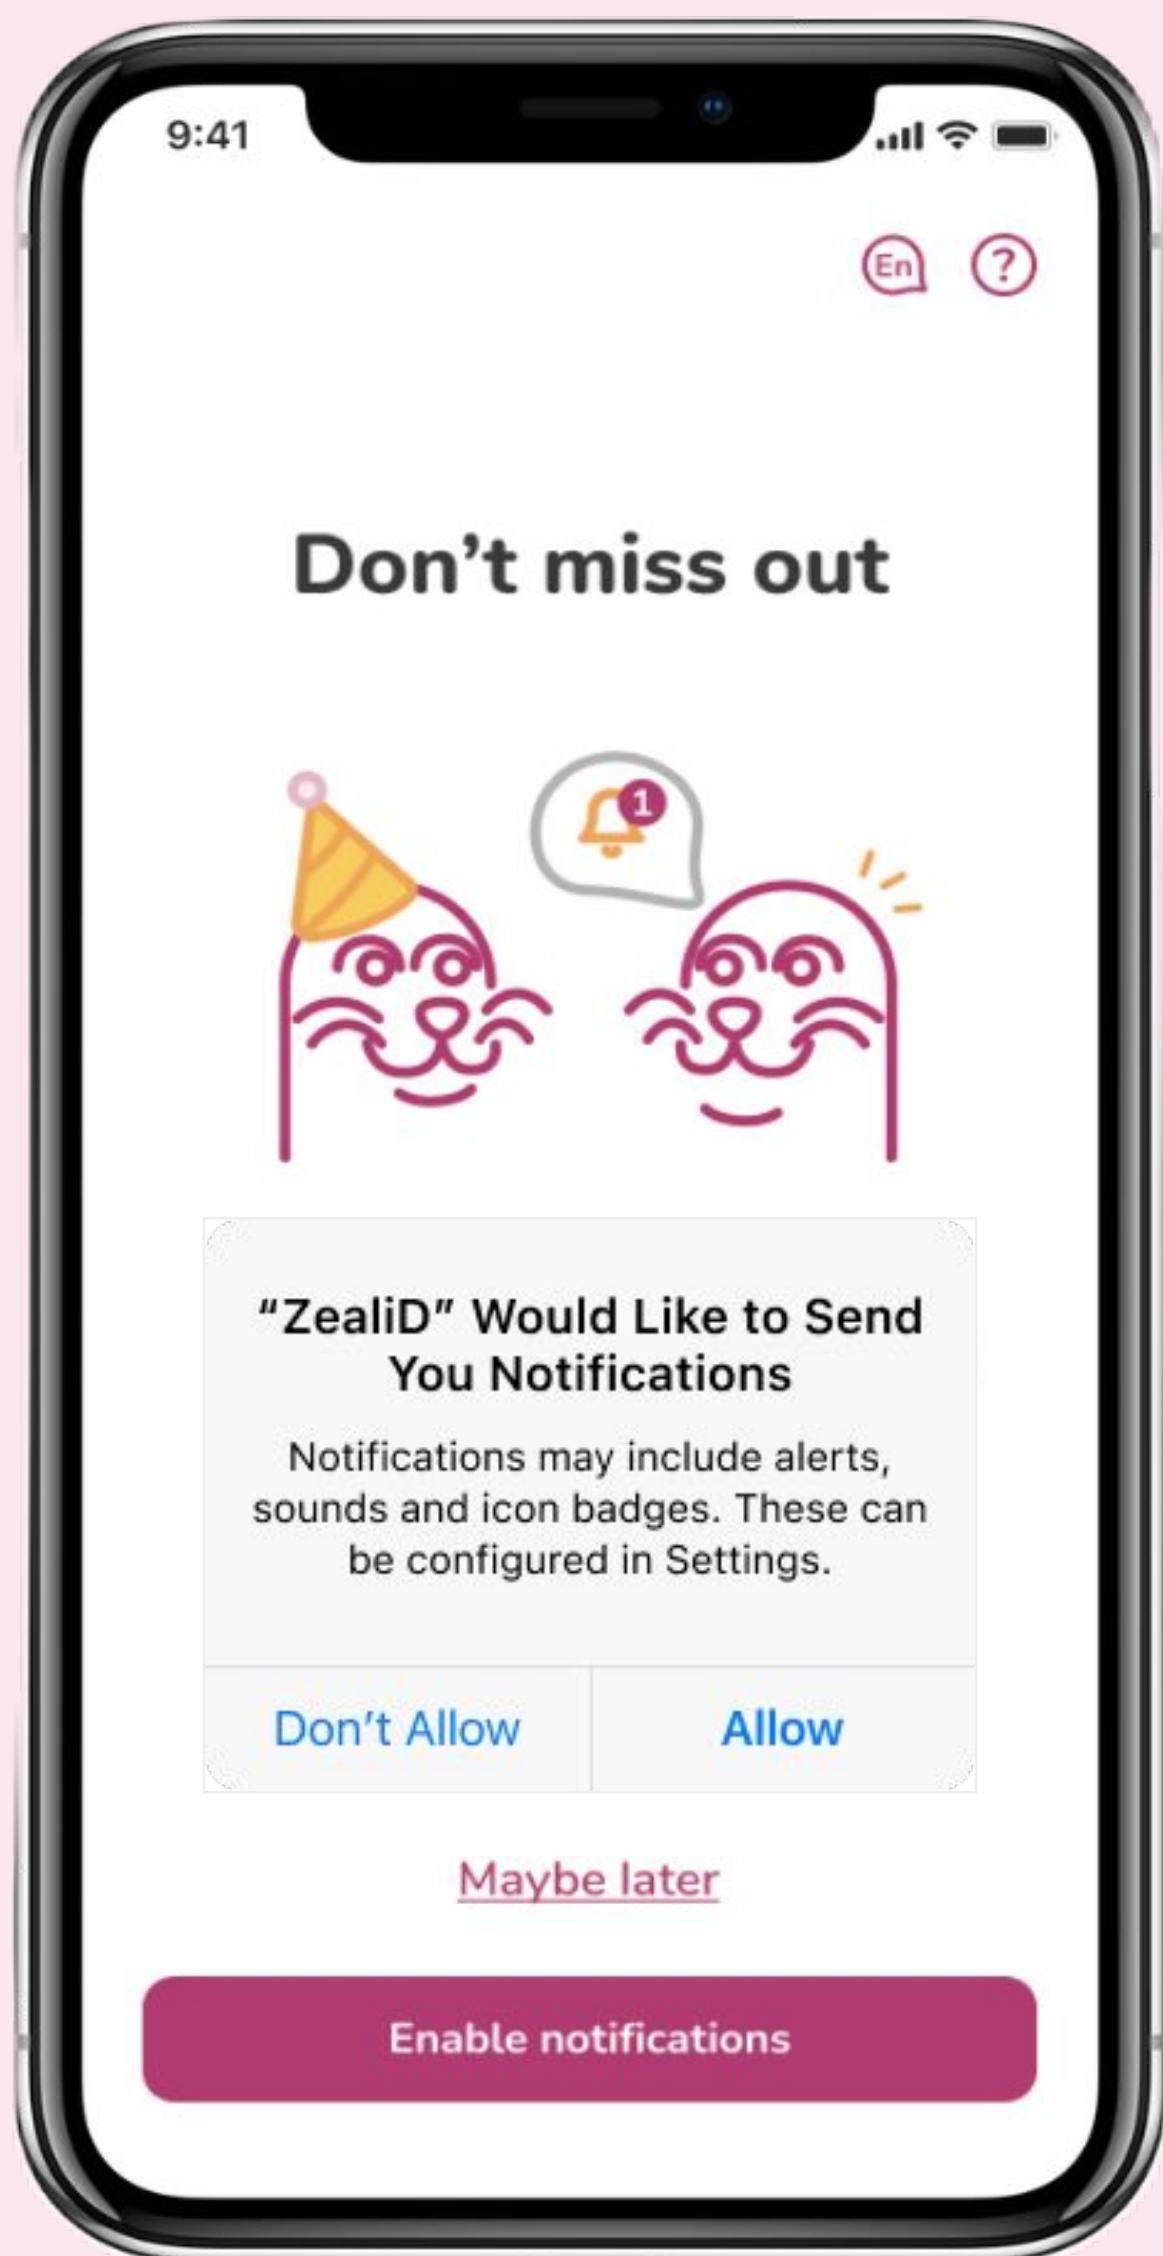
9:41

En ?

Don't miss out

1

"ZealiD" Would Like to Send You Notifications

Notifications may include alerts, sounds and icon badges. These can be configured in Settings.

Don't Allow Allow

Maybe later

Enable notifications